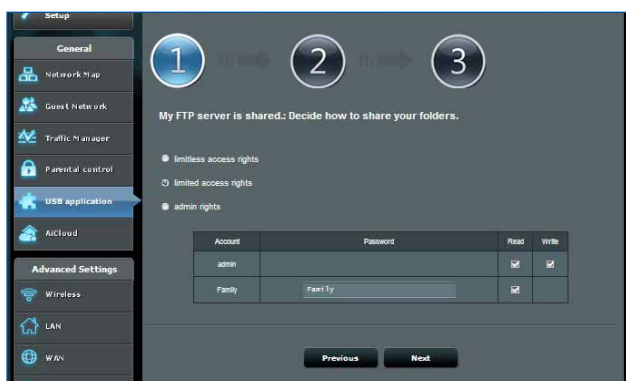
Setup

General

Network Map

Guest Network

Traffic Manager

Parental control

USB application

AiCloud

Advanced Settings

Wireless

LAN

WAN

1

2

3

My FTP server is shared.: Decide how to share your folders.

limitless access rights

limited access rights

admin rights

| Account | Password | Read | Write |
|---|---|---|---|
| admin | | ☑ | ☑ |
| Family | Family | ☑ | |

Previous

Next